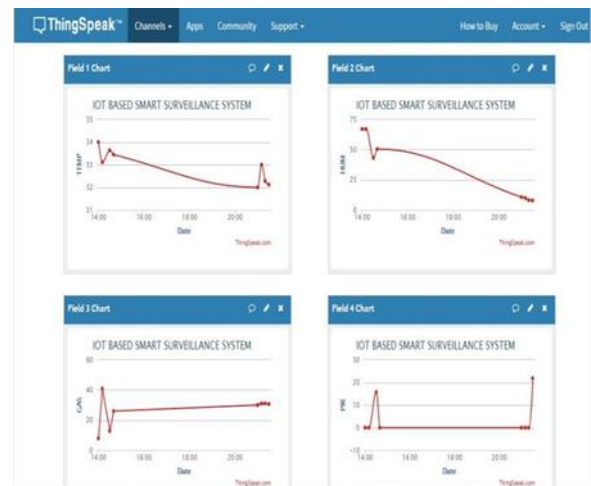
ThingSpeak™ Channels ▾ Apps Community Support ▾ How to Buy Account ▾ Sign Out

Field 1 Chart

IOT BASED SMART SURVEILLANCE SYSTEM

34
33
32
31

TEMP

14:00 16:00 18:00 20:00

Date

ThingSpeak.com

Field 2 Chart

IOT BASED SMART SURVEILLANCE SYSTEM

75
50
25
0

HUMI

14:00 16:00 18:00 20:00

Date

ThingSpeak.com

Field 3 Chart

IOT BASED SMART SURVEILLANCE SYSTEM

60
40
20
0

GAS

14:00 16:00 18:00 20:00

Date

ThingSpeak.com

Field 4 Chart

IOT BASED SMART SURVEILLANCE SYSTEM

30
20
10
0
-10

PIR

14:00 16:00 18:00 20:00

Date

ThingSpeak.com